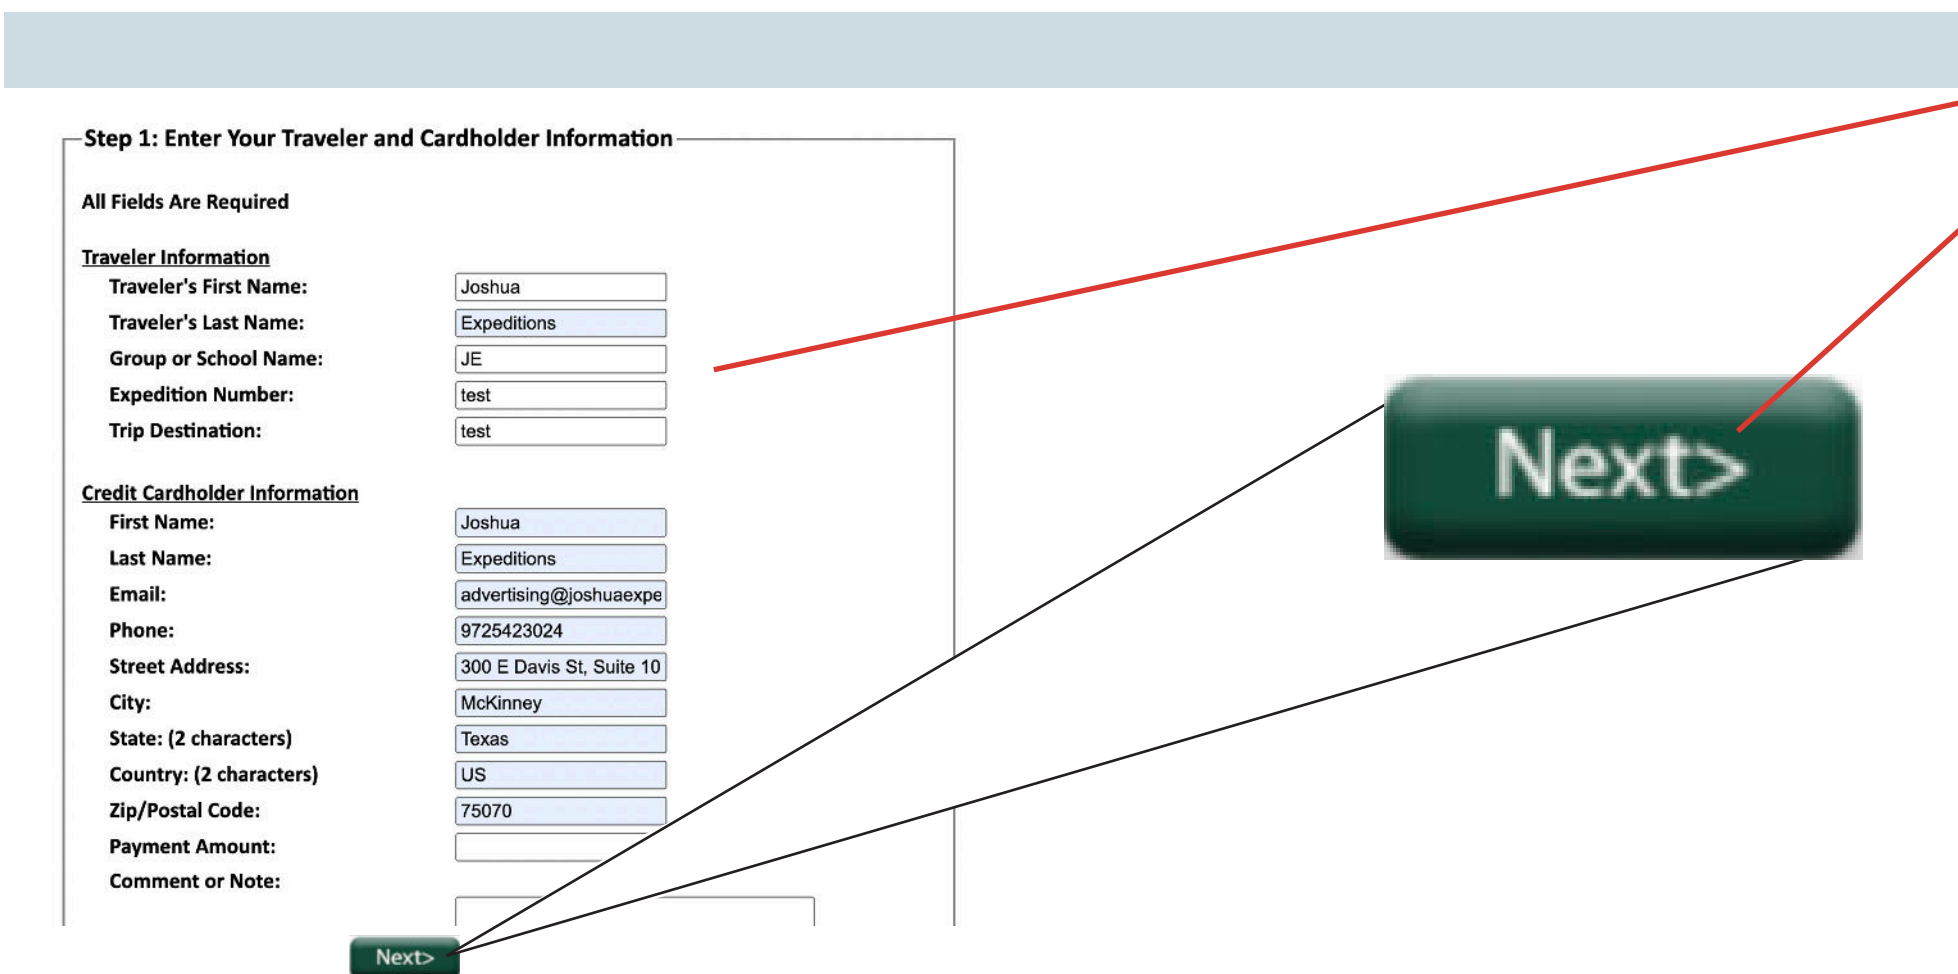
Step 1: Enter Your Traveler and Cardholder Information

All Fields Are Required

Traveler Information

Traveler's First Name: Joshua

Traveler's Last Name: Expeditions

Group or School Name: JE

Expedition Number: test

Trip Destination: test

Credit Cardholder Information

First Name: Joshua

Last Name: Expeditions

Email: advertising@joshuaexpe

Phone: 9725423024

Street Address: 300 E Davis St, Suite 10

City: McKinney

State: (2 characters) Texas

Country: (2 characters) US

Zip/Postal Code: 75070

Payment Amount:

Comment or Note:

Next>

Next>